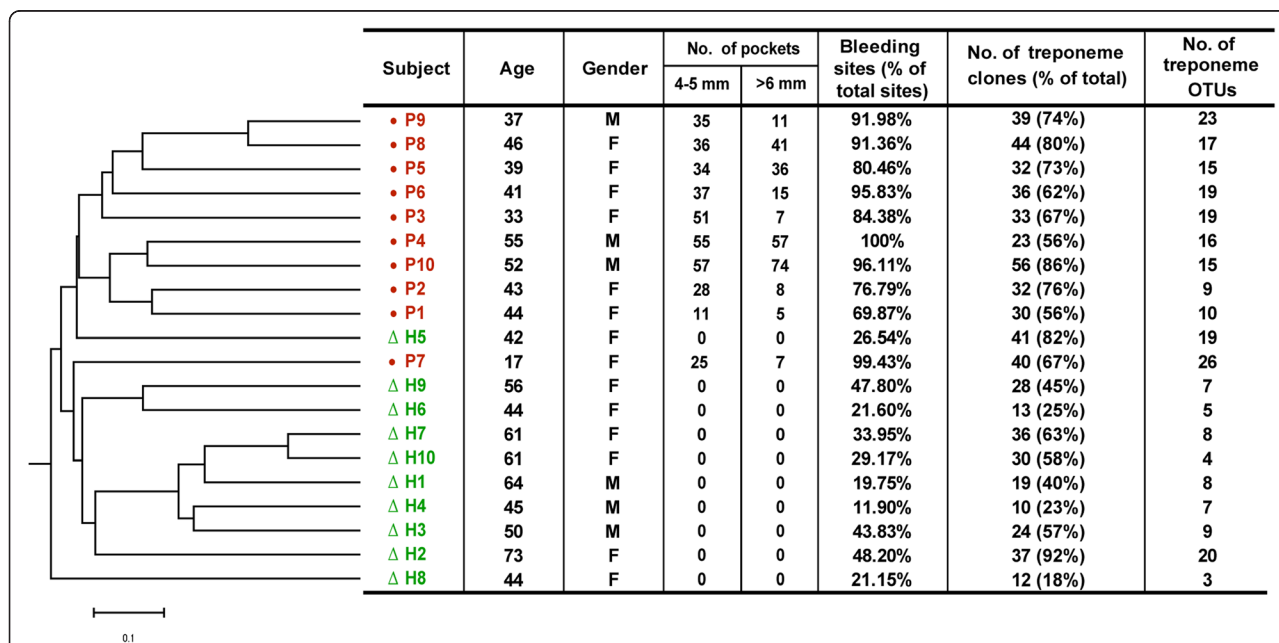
| Subject | Age | Gender | No. of pockets 4-5 mm | No. of pockets >6 mm | Bleeding sites (% of total sites) | No. of treponeme clones (% of total) | No. of treponeme OTUs |
|---|---|---|---|---|---|---|---|
| • P9 | 37 | M | 35 | 11 | 91.98% | 39 (74%) | 23 |
| • P8 | 46 | F | 36 | 41 | 91.36% | 44 (80%) | 17 |
| • P5 | 39 | F | 34 | 36 | 80.46% | 32 (73%) | 15 |
| • P6 | 41 | F | 37 | 15 | 95.83% | 36 (62%) | 19 |
| • P3 | 33 | F | 51 | 7 | 84.38% | 33 (67%) | 19 |
| • P4 | 55 | M | 55 | 57 | 100% | 23 (56%) | 16 |
| • P10 | 52 | M | 57 | 74 | 96.11% | 56 (86%) | 15 |
| • P2 | 43 | F | 28 | 8 | 76.79% | 32 (76%) | 9 |
| • P1 | 44 | F | 11 | 5 | 69.87% | 30 (56%) | 10 |
| Δ H5 | 42 | F | 0 | 0 | 26.54% | 41 (82%) | 19 |
| • P7 | 17 | F | 25 | 7 | 99.43% | 40 (67%) | 26 |
| Δ H9 | 56 | F | 0 | 0 | 47.80% | 28 (45%) | 7 |
| Δ H6 | 44 | F | 0 | 0 | 21.60% | 13 (25%) | 5 |
| Δ H7 | 61 | F | 0 | 0 | 33.95% | 36 (63%) | 8 |
| Δ H10 | 61 | F | 0 | 0 | 29.17% | 30 (58%) | 4 |
| Δ H1 | 64 | M | 0 | 0 | 19.75% | 19 (40%) | 8 |
| Δ H4 | 45 | M | 0 | 0 | 11.90% | 10 (23%) | 7 |
| Δ H3 | 50 | M | 0 | 0 | 43.83% | 24 (57%) | 9 |
| Δ H2 | 73 | F | 0 | 0 | 48.20% | 37 (92%) | 20 |
| Δ H8 | 44 | F | 0 | 0 | 21.15% | 12 (18%) | 3 |

0.1